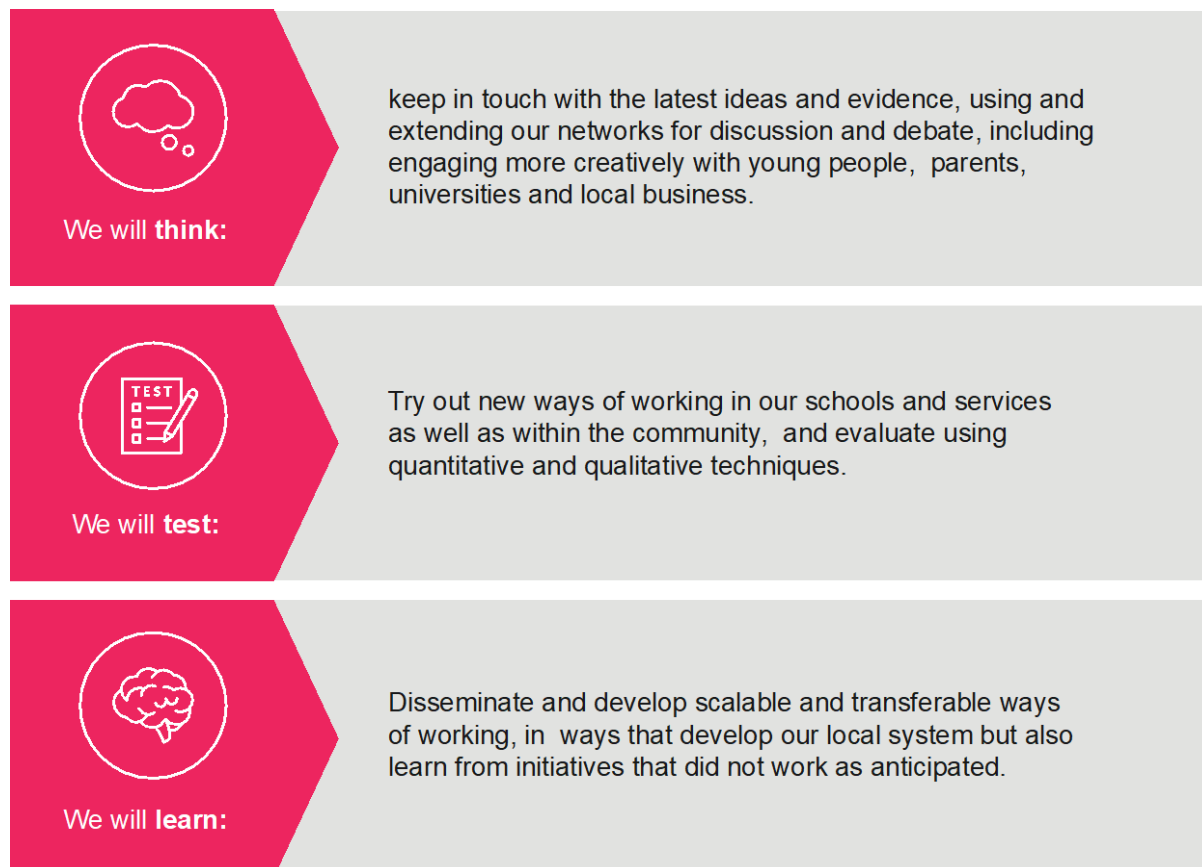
We will think:

keep in touch with the latest ideas and evidence, using and extending our networks for discussion and debate, including engaging more creatively with young people, parents, universities and local business.

TEST

We will test:

Try out new ways of working in our schools and services as well as within the community, and evaluate using quantitative and qualitative techniques.

We will learn:

Disseminate and develop scalable and transferable ways of working, in ways that develop our local system but also learn from initiatives that did not work as anticipated.